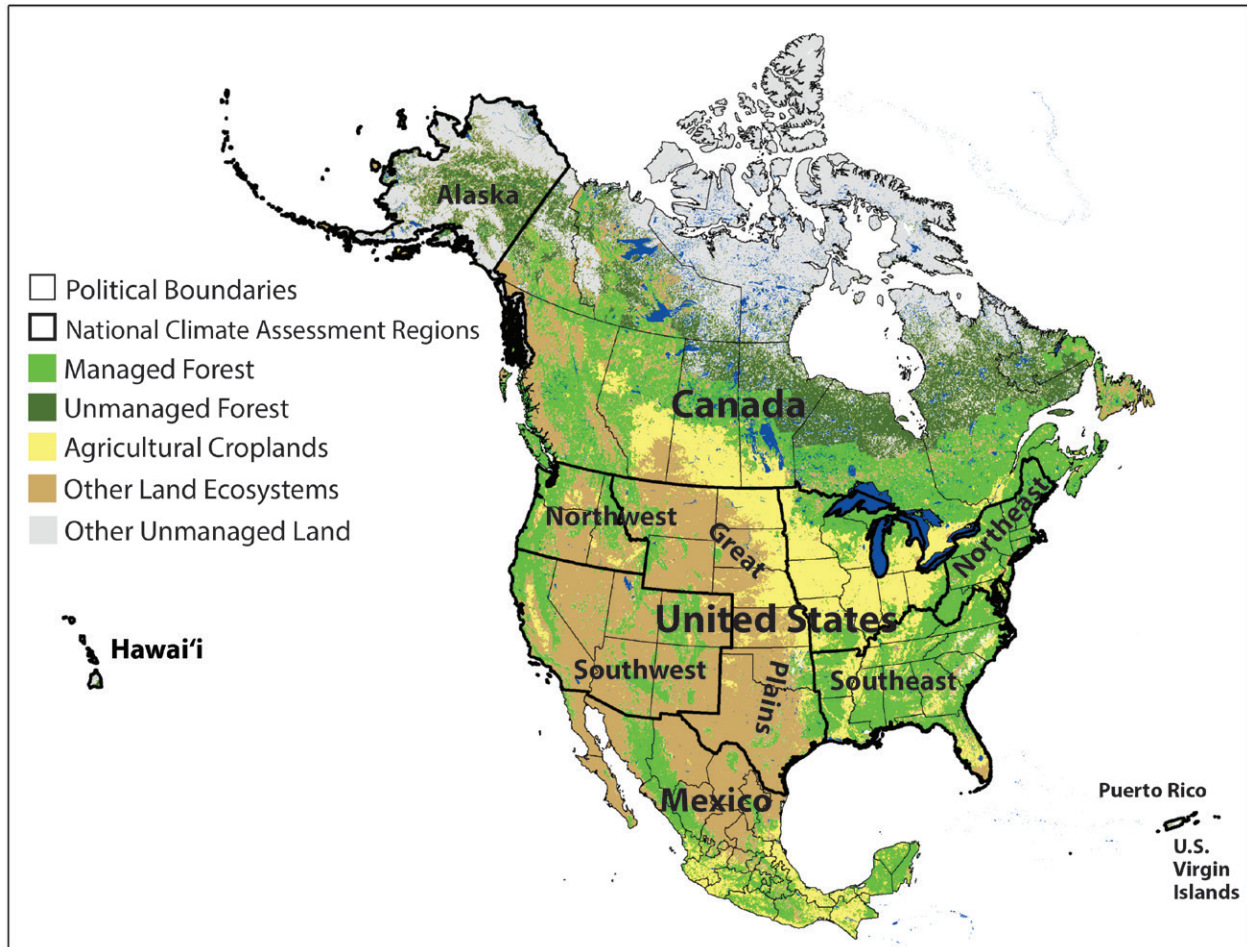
Alaska

Political Boundaries
National Climate Assessment Regions
Managed Forest
Unmanaged Forest
Agricultural Croplands
Other Land Ecosystems
Other Unmanaged Land

Canada

Northwest

Great

Northeast

Hawai'i

United States

Southwest

Plains

Southeast

Mexico

Puerto Rico

U.S. Virgin Islands